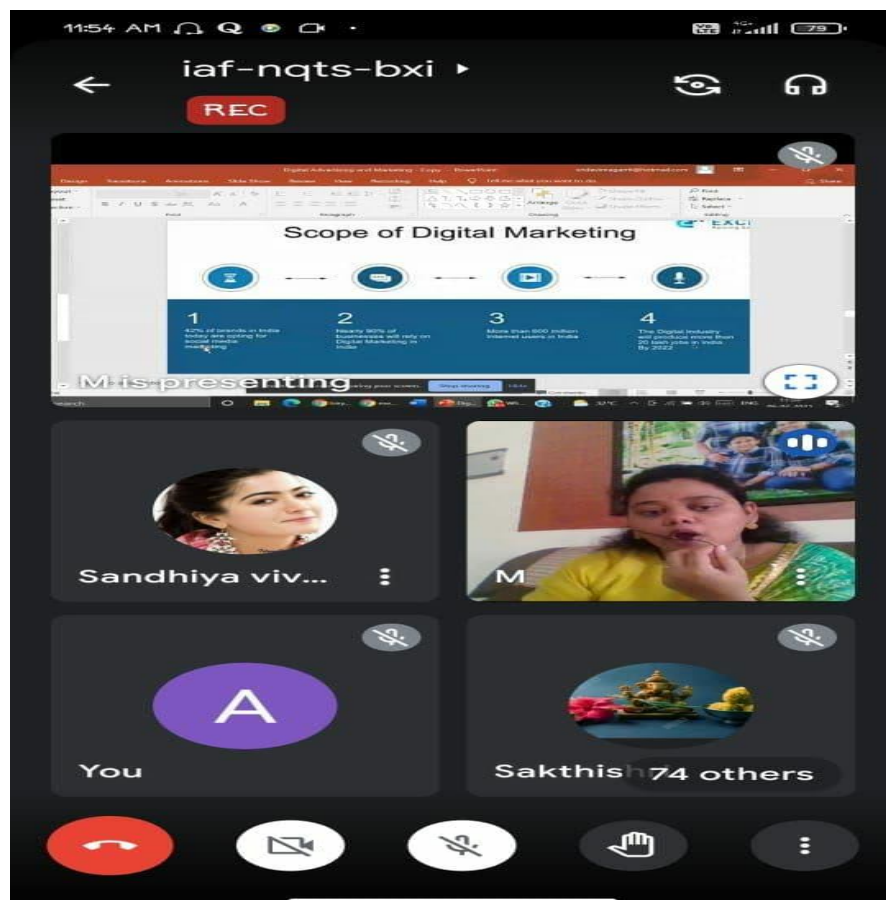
11:54 AM

79

iaf-nqts-bxi

REC

Digital Advertising and Marketing - Copy - PowerPoint

Design Transitions Animations Slide Show Review View Recording Help Tell me what you want to do

Share

Font Paragraph Drawing Editing

Find Replace Select

Arrange

Scope of Digital Marketing

EXC

1
42% of brands in India today are opting for social media marketing

2
Nearly 90% of businesses will rely on Digital Marketing in India

3
More than 600 million Internet users in India

4
The Digital industry will produce more than 20 lakh jobs in India By 2022

M is presenting

Stop sharing Hide

Search

Sandhiya viv...

M

A

You

Sakthis

74 others